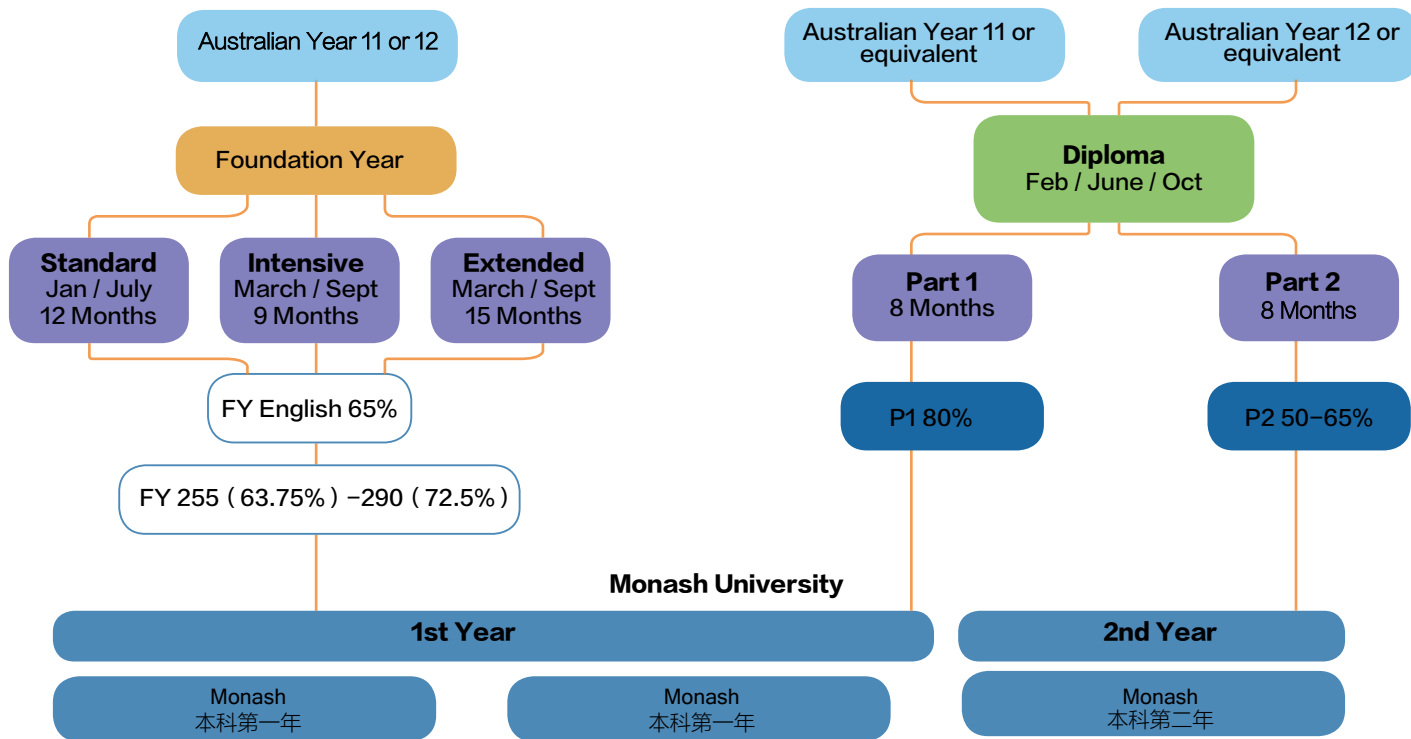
Australian Year 11 or 12

Foundation Year

**Standard**
Jan / July
12 Months

**Intensive**
March / Sept
9 Months

**Extended**
March / Sept
15 Months

FY English 65%

FY 255（63.75%）−290（72.5%）

Australian Year 11 or equivalent

Australian Year 12 or equivalent

**Diploma**
Feb / June / Oct

**Part 1**
8 Months

**Part 2**
8 Months

P1 80%

P2 50−65%

**Monash University**

**1st Year**

**2nd Year**

Monash
本科第一年

Monash
本科第一年

Monash
本科第二年